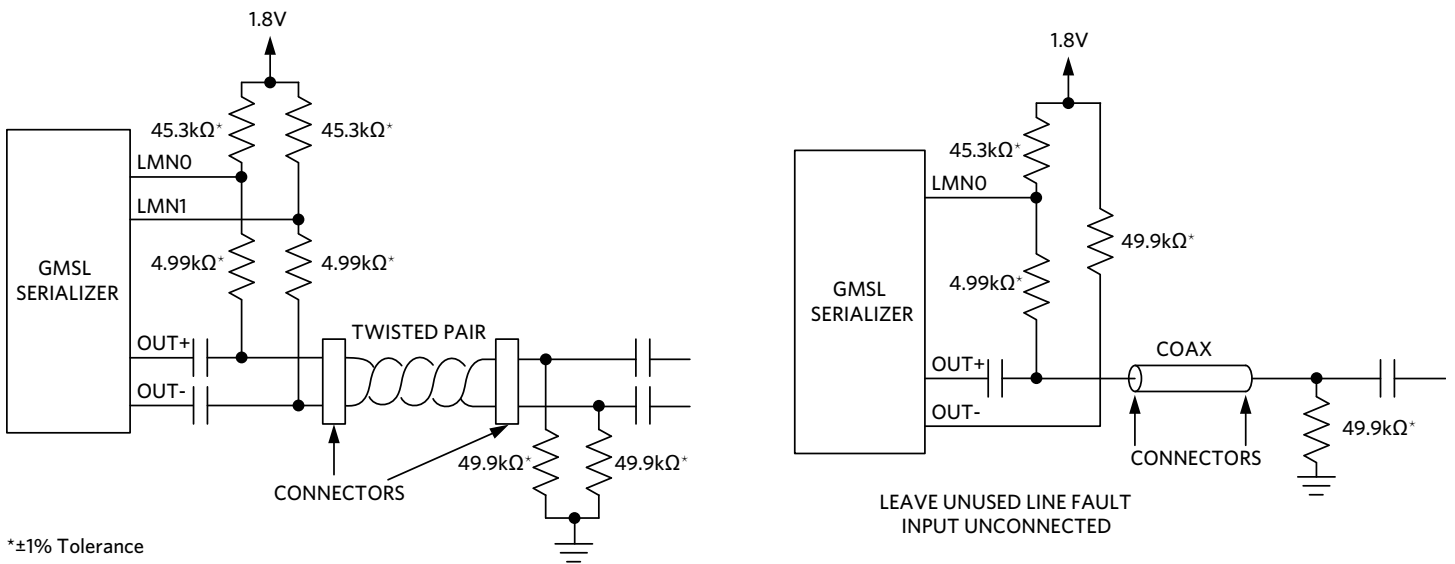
1.8V

45.3kΩ*
45.3kΩ*
LMN0
LMN1
GMSL SERIALIZER
4.99kΩ*
4.99kΩ*
OUT+
OUT-
TWISTED PAIR
CONNECTORS
49.9kΩ*
49.9kΩ*

*±1% Tolerance

1.8V

45.3kΩ*
LMN0
49.9kΩ*
GMSL SERIALIZER
4.99kΩ*
OUT+
OUT-
COAX
CONNECTORS
49.9kΩ*

LEAVE UNUSED LINE FAULT INPUT UNCONNECTED